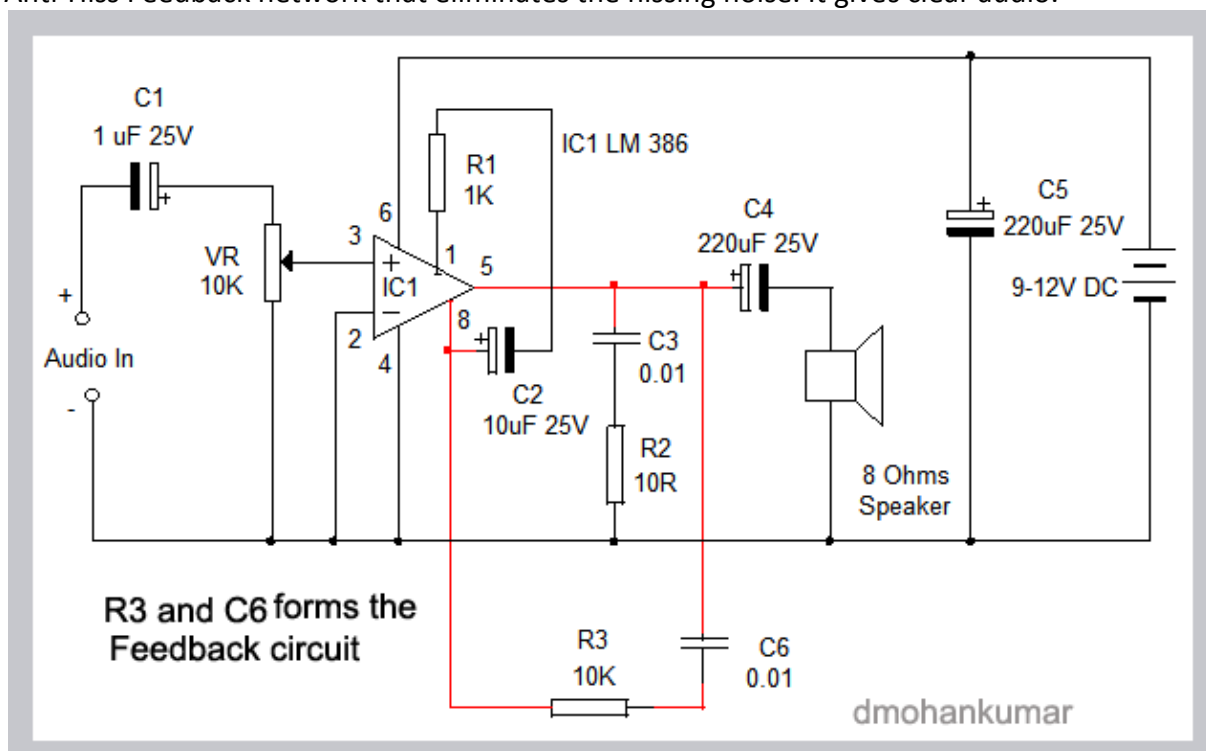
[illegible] Feedback network that eliminates the hissing noise. It gives clear audio.

C1
1 uF 25V
IC1 LM 386
R1
1K
6
3
1
5
+
IC1
−
VR
10K
8
2
4
+
Audio In
-
C4
220uF 25V
C5
220uF 25V
9-12V DC
C3
0.01
C2
10uF 25V
R2
10R
8 Ohms
Speaker
R3 and C6 forms the Feedback circuit
R3
10K
C6
0.01
dmohankumar